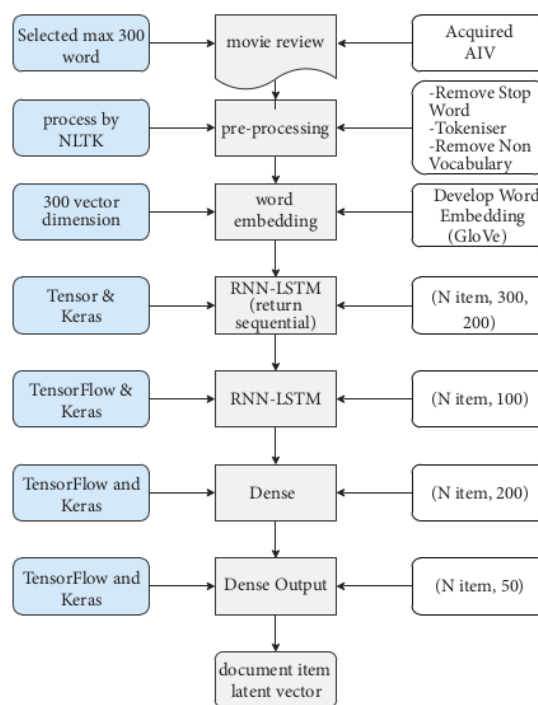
Selected max 300 word

movie review

Acquired AIV

process by NLTK

pre-processing

-Remove Stop Word
-Tokeniser
-Remove Non Vocabulary

300 vector dimension

word embedding

Develop Word Embedding (GloVe)

Tensor & Keras

RNN-LSTM (return sequential)

(N item, 300, 200)

TensorFlow & Keras

RNN-LSTM

(N item, 100)

TensorFlow and Keras

Dense

(N item, 200)

TensorFlow and Keras

Dense Output

(N item, 50)

document item latent vector